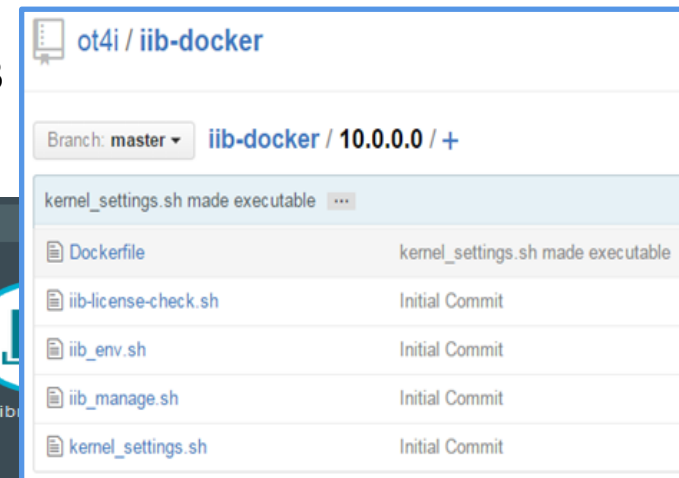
ot4i / iib-docker

Branch: master ▾ iib-docker / 10.0.0.0 / +

kernel_settings.sh made executable ···

| | |
|---|---|
| Dockerfile | kernel_settings.sh made executable |
| iib-license-check.sh | Initial Commit |
| iib_env.sh | Initial Commit |
| iib_manage.sh | Initial Commit |
| kernel_settings.sh | Initial Commit |